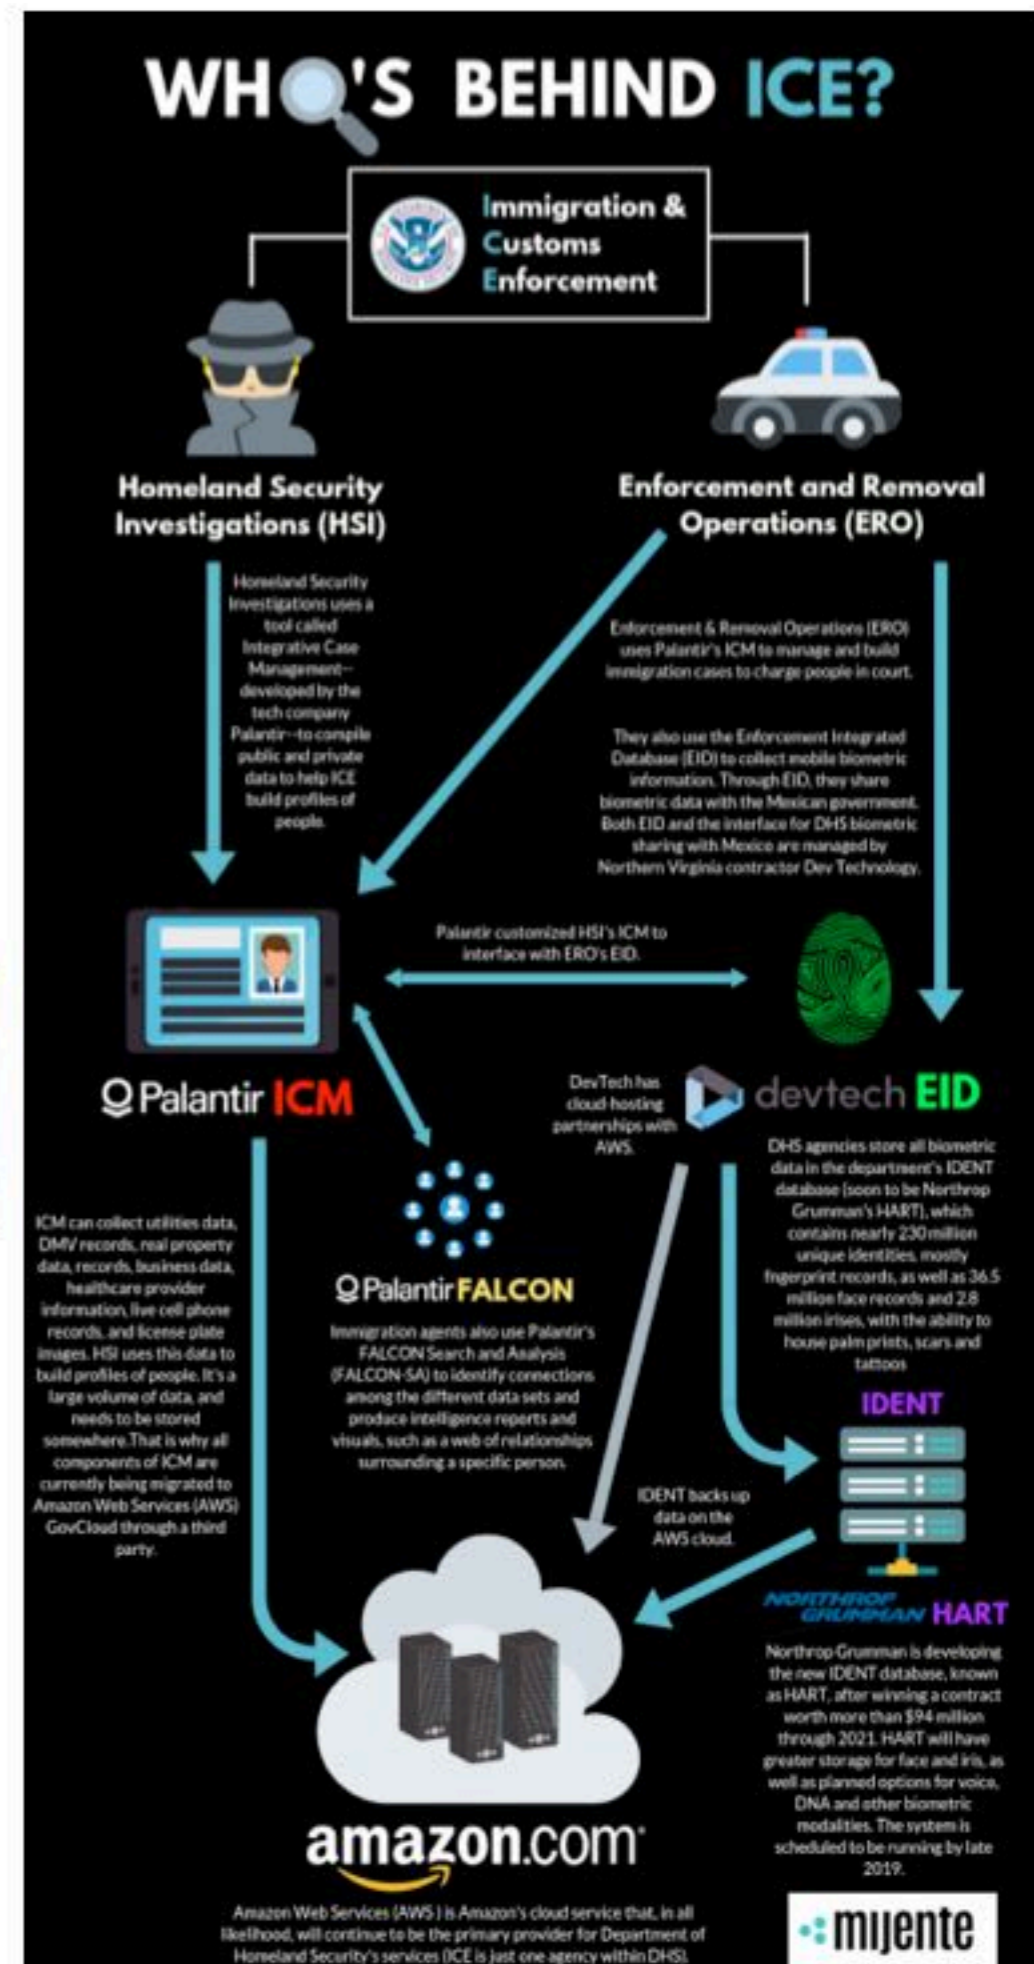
WHO'S BEHIND ICE?

Immigration & Customs Enforcement

Homeland Security Investigations (HSI)

Enforcement and Removal Operations (ERO)

Homeland Security Investigations uses a tool called Integrative Case Management—developed by the tech company Palantir--to compile public and private data to help ICE build profiles of people.

Enforcement & Removal Operations (ERO) uses Palantir's ICM to manage and build immigration cases to charge people in court.

They also use the Enforcement Integrated Database (EID) to collect mobile biometric information. Through EID, they share biometric data with the Mexican government. Both EID and the interface for DHS biometric sharing with Mexico are managed by Northern Virginia contractor Dev Technology.

Palantir customized HSI's ICM to interface with ERO's EID.

Palantir ICM

DevTech has cloud-hosting partnerships with AWS.

devtech EID

DHS agencies store all biometric data in the department's IDENT database (soon to be Northrop Grumman's HART), which contains nearly 230 million unique identities, mostly fingerprint records, as well as 36.5 million face records and 2.8 million irises, with the ability to house palm prints, scars and tattoos

ICM can collect utilities data, DMV records, real property data, records, business data, healthcare provider information, live cell phone records, and license plate images. HSI uses this data to build profiles of people. It's a large volume of data, and needs to be stored somewhere. That is why all components of ICM are currently being migrated to Amazon Web Services (AWS) GovCloud through a third party.

Palantir FALCON

Immigration agents also use Palantir's FALCON Search and Analysis (FALCON-SA) to identify connections among the different data sets and produce intelligence reports and visuals, such as a web of relationships surrounding a specific person.

IDENT

IDENT backs up data on the AWS cloud.

NORTHROP GRUMMAN HART

Northrop Grumman is developing the new IDENT database, known as HART, after winning a contract worth more than $94 million through 2021. HART will have greater storage for face and iris, as well as planned options for voice, DNA and other biometric modalities. The system is scheduled to be running by late 2019.

amazon.com

Amazon Web Services (AWS) is Amazon's cloud service that, in all likelihood, will continue to be the primary provider for Department of Homeland Security's services (ICE is just one agency within DHS).

mijente